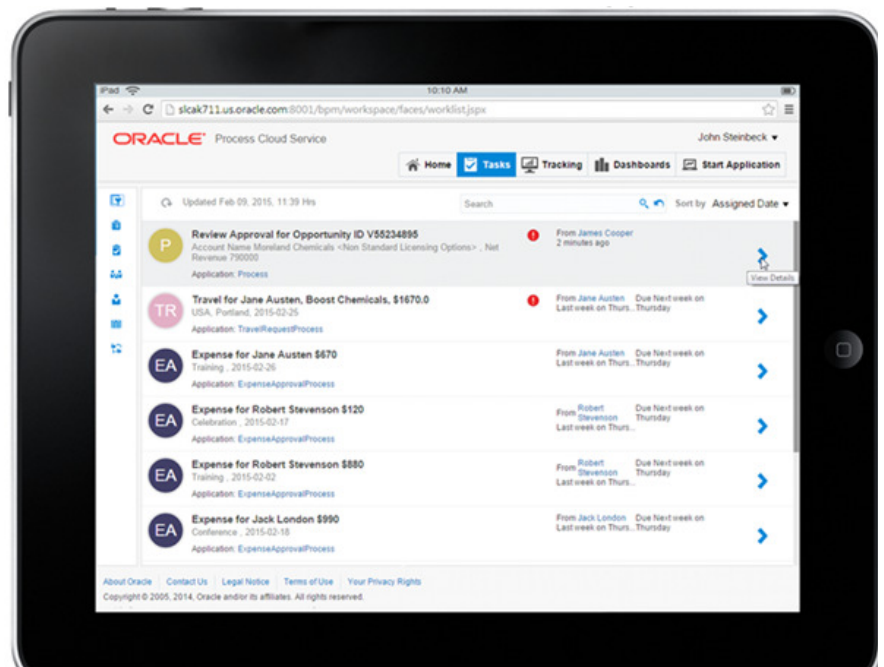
iPad 10:10 AM

slcak711.us.oracle.com:8001/bpm/workspace/faces/worklist.jspx

ORACLE Process Cloud Service

John Steinbeck

Home Tasks Tracking Dashboards Start Application

Updated Feb 09, 2015, 11:39 Hrs

Search

Sort by Assigned Date

P
Review Approval for Opportunity ID V55234895
Account Name Moreland Chemicals <Non Standard Licensing Options> , Net Revenue 790000
Application: Process
From James Cooper
2 minutes ago
View Details

TR
Travel for Jane Austen, Boost Chemicals, $1670.0
USA, Portland, 2015-02-25
Application: TravelRequestProcess
From Jane Austen
Last week on Thurs...
Due Next week on Thursday

EA
Expense for Jane Austen $670
Training , 2015-02-26
Application: ExpenseApprovalProcess
From Jane Austen
Last week on Thurs...
Due Next week on Thursday

EA
Expense for Robert Stevenson $120
Celebration , 2015-02-17
Application: ExpenseApprovalProcess
From Robert Stevenson
Last week on Thurs...
Due Next week on Thursday

EA
Expense for Robert Stevenson $880
Training , 2015-02-02
Application: ExpenseApprovalProcess
From Robert Stevenson
Last week on Thurs...
Due Next week on Thursday

EA
Expense for Jack London $990
Conference , 2015-02-18
Application: ExpenseApprovalProcess
From Jack London
Last week on Thurs...
Due Next week on Thursday

About Oracle | Contact Us | Legal Notice | Terms of Use | Your Privacy Rights
Copyright © 2005, 2014, Oracle and/or its affiliates. All rights reserved.